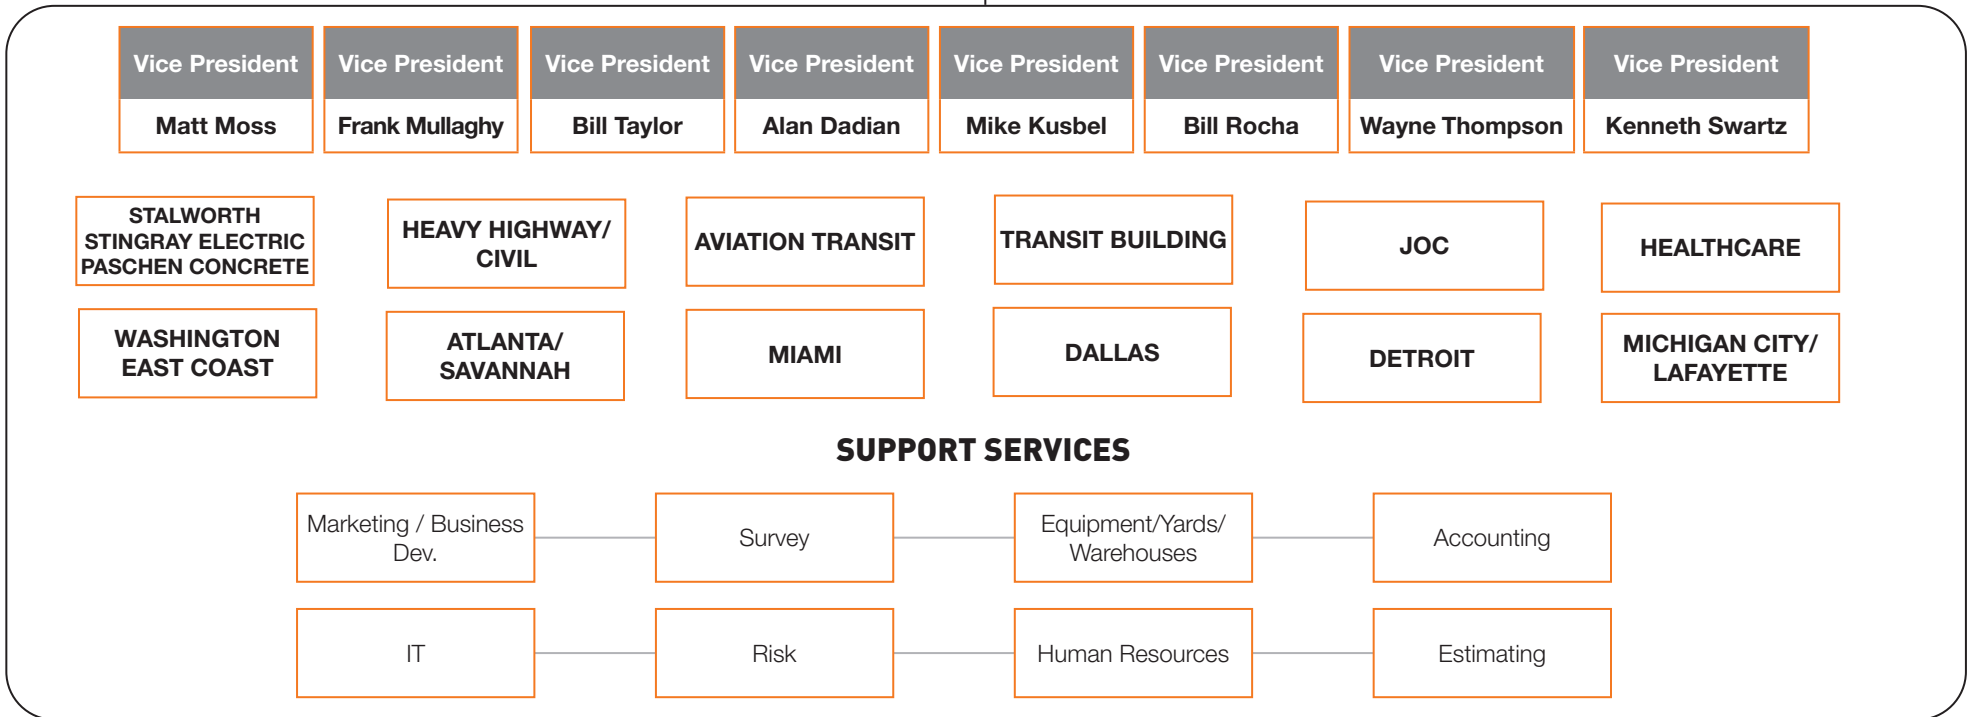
Vice President
Matt Moss

Vice President
Frank Mullaghy

Vice President
Bill Taylor

Vice President
Alan Dadian

Vice President
Mike Kusbel

Vice President
Bill Rocha

Vice President
Wayne Thompson

Vice President
Kenneth Swartz

STALWORTH STINGRAY ELECTRIC PASCHEN CONCRETE

HEAVY HIGHWAY/ CIVIL

AVIATION TRANSIT

TRANSIT BUILDING

JOC

HEALTHCARE

WASHINGTON EAST COAST

ATLANTA/ SAVANNAH

MIAMI

DALLAS

DETROIT

MICHIGAN CITY/ LAFAYETTE

SUPPORT SERVICES

Marketing / Business Dev.

Survey

Equipment/Yards/ Warehouses

Accounting

IT

Risk

Human Resources

Estimating